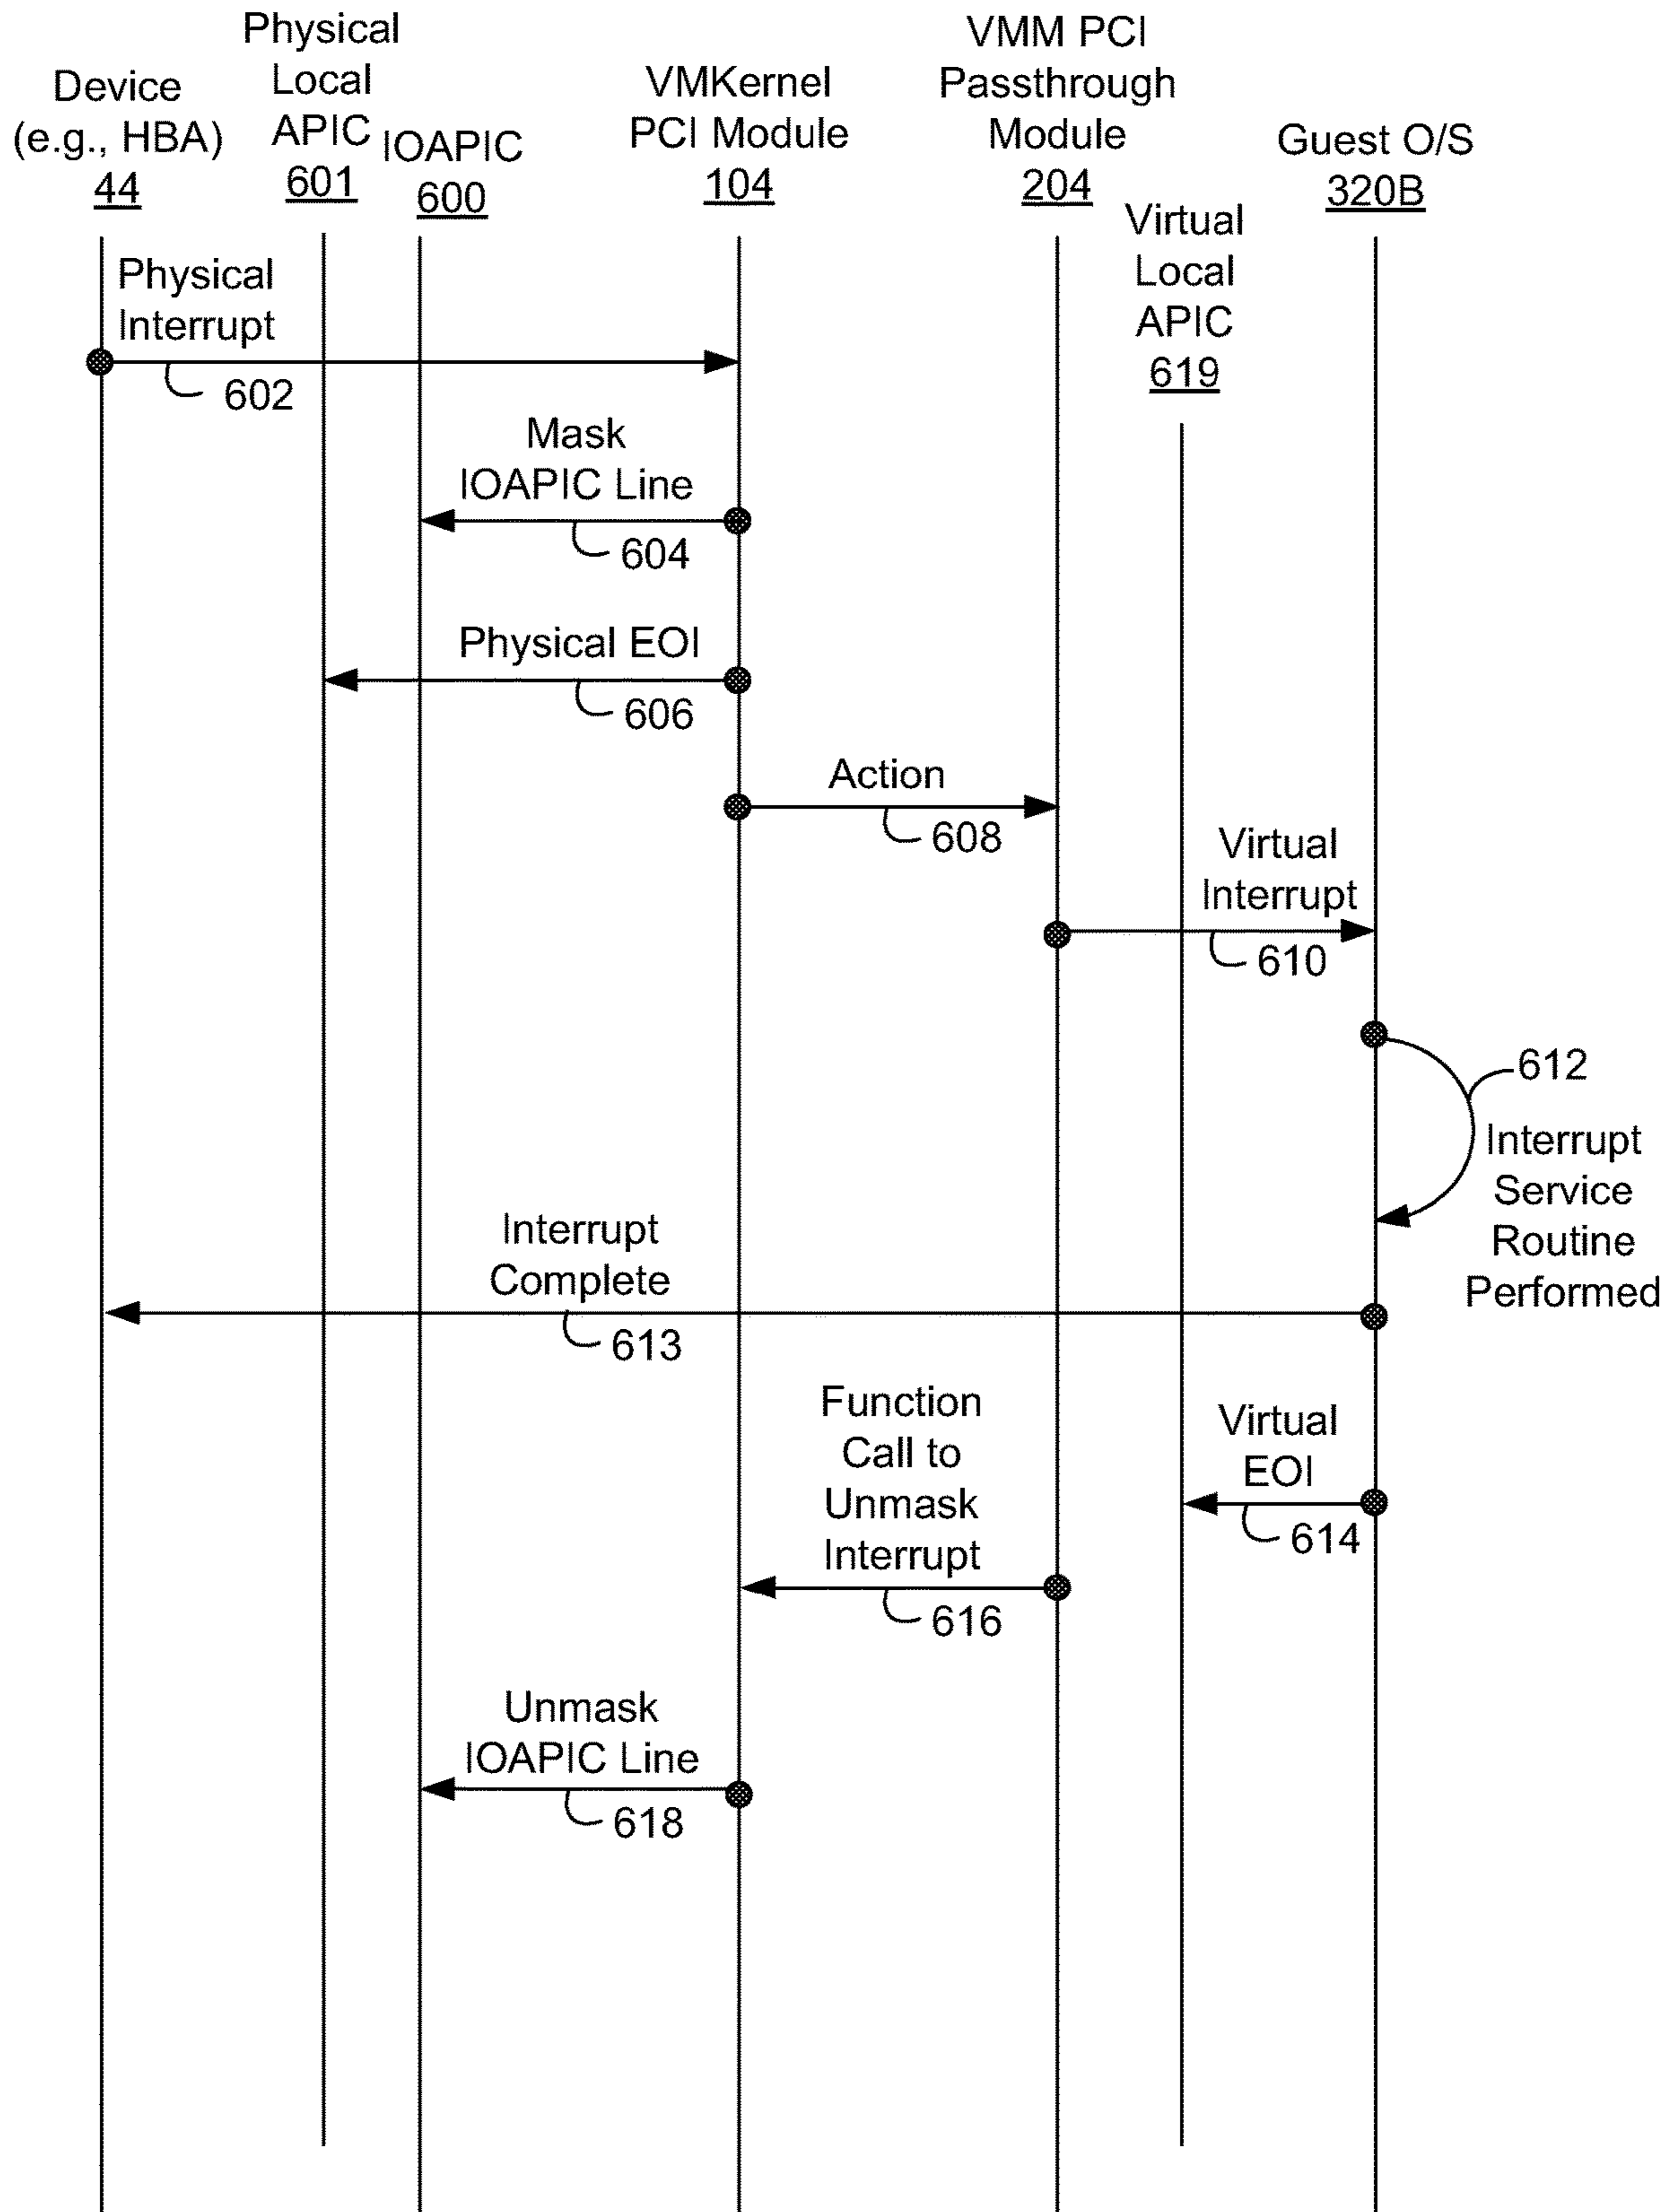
Device (e.g., HBA) 44

Physical Local APIC 601

IOAPIC 600

VMKernel PCI Module 104

VMM PCI Passthrough Module 204

Virtual Local APIC 619

Guest O/S 320B

Physical Interrupt

602

Mask IOAPIC Line

604

Physical EOI

606

Action

608

Virtual Interrupt

610

612

Interrupt Service Routine Performed

Interrupt Complete

613

Function Call to Unmask Interrupt

616

Virtual EOI

614

Unmask IOAPIC Line

618